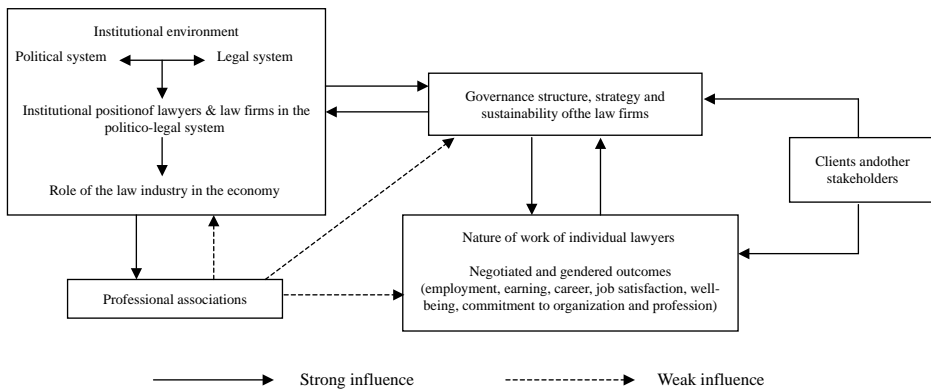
Institutional environment

Political system

Legal system

Institutional positionof lawyers & law firms in the politico-legal system

Role of the law industry in the economy

Governance structure, strategy and sustainability ofthe law firms

Clients andother stakeholders

Nature of work of individual lawyers

Negotiated and gendered outcomes (employment, earning, career, job satisfaction, well-being, commitment to organization and profession)

Professional associations

Strong influence

Weak influence